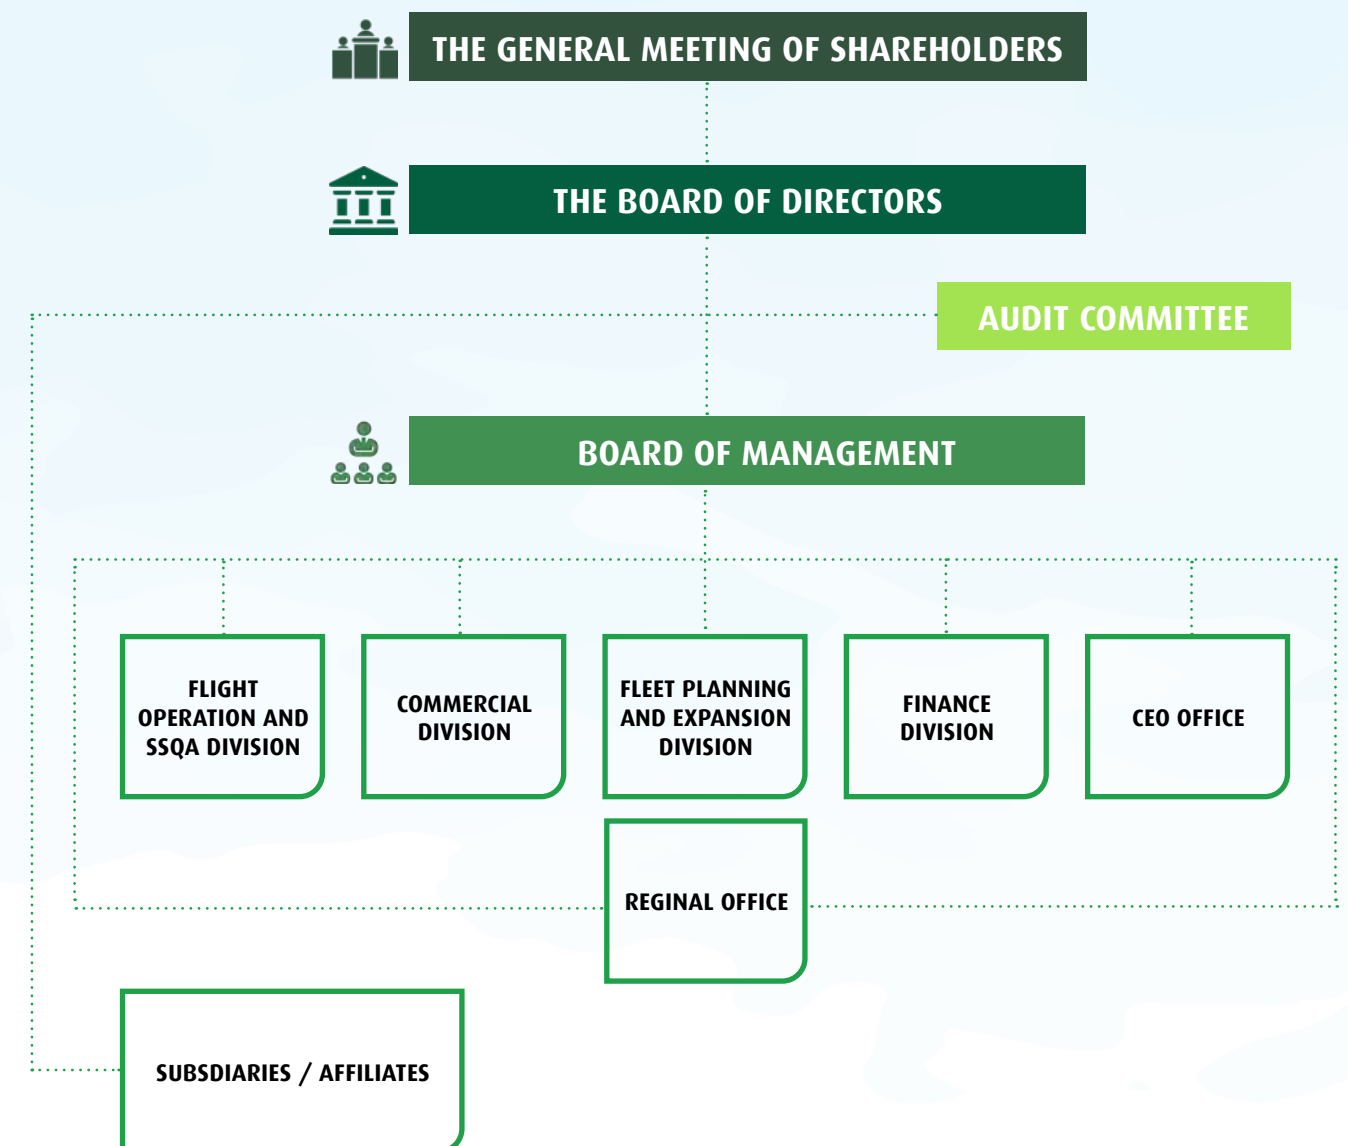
THE GENERAL MEETING OF SHAREHOLDERS

THE BOARD OF DIRECTORS

AUDIT COMMITTEE

BOARD OF MANAGEMENT

FLIGHT OPERATION AND SSQA DIVISION

COMMERCIAL DIVISION

FLEET PLANNING AND EXPANSION DIVISION

FINANCE DIVISION

CEO OFFICE

REGINAL OFFICE

SUBSDIARIES / AFFILIATES